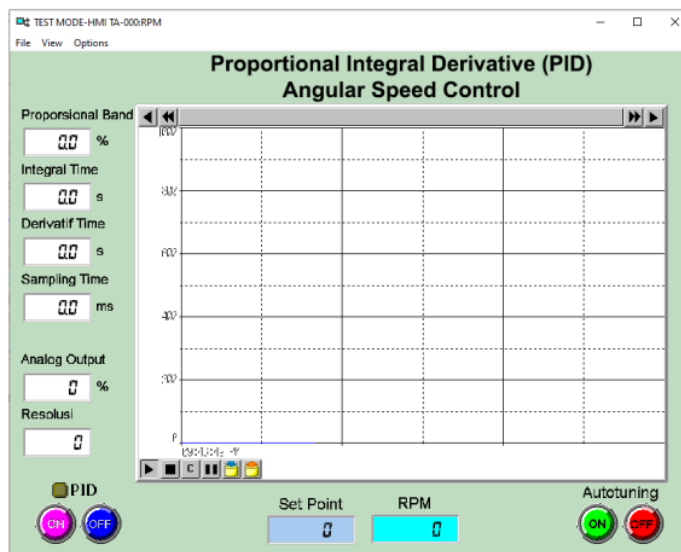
TEST MODE-HMI TA-000:RPM
File View Options

Proportional Integral Derivative (PID)
Angular Speed Control

Proporsional Band
0.0 %
Integral Time
0.0 s
Derivatif Time
0.0 s
Sampling Time
0.0 ms

Analog Output
0 %
Resolusi
0

1000
800
600
400
200
0
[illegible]

C

PID
ON OFF

Set Point
0
RPM
0

Autotuning
ON OFF